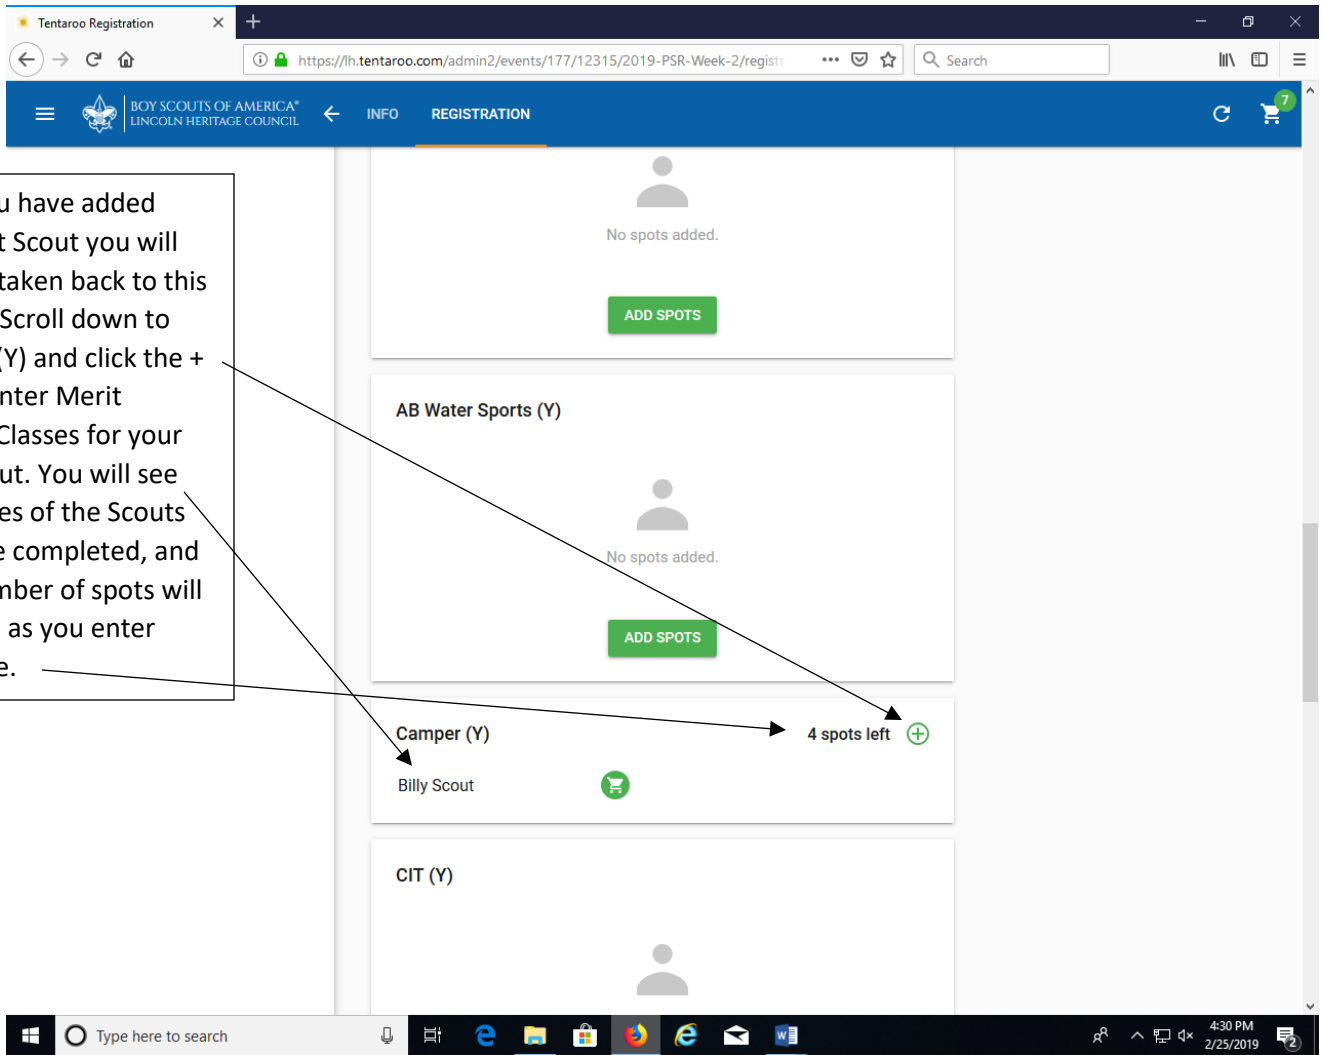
Tentaroo Registration

https://lh.tentaroo.com/admin2/events/177/12315/2019-PSR-Week-2/regist

Search

BOY SCOUTS OF AMERICA®
LINCOLN HERITAGE COUNCIL

INFO REGISTRATION

7

u have added
t Scout you will
taken back to this
Scroll down to
(Y) and click the +
nter Merit
Classes for your
ut. You will see
es of the Scouts
e completed, and
mber of spots will
as you enter
e.

No spots added.

ADD SPOTS

AB Water Sports (Y)

No spots added.

ADD SPOTS

Camper (Y)

4 spots left

Billy Scout

CIT (Y)

Type here to search

4:30 PM
2/25/2019

2